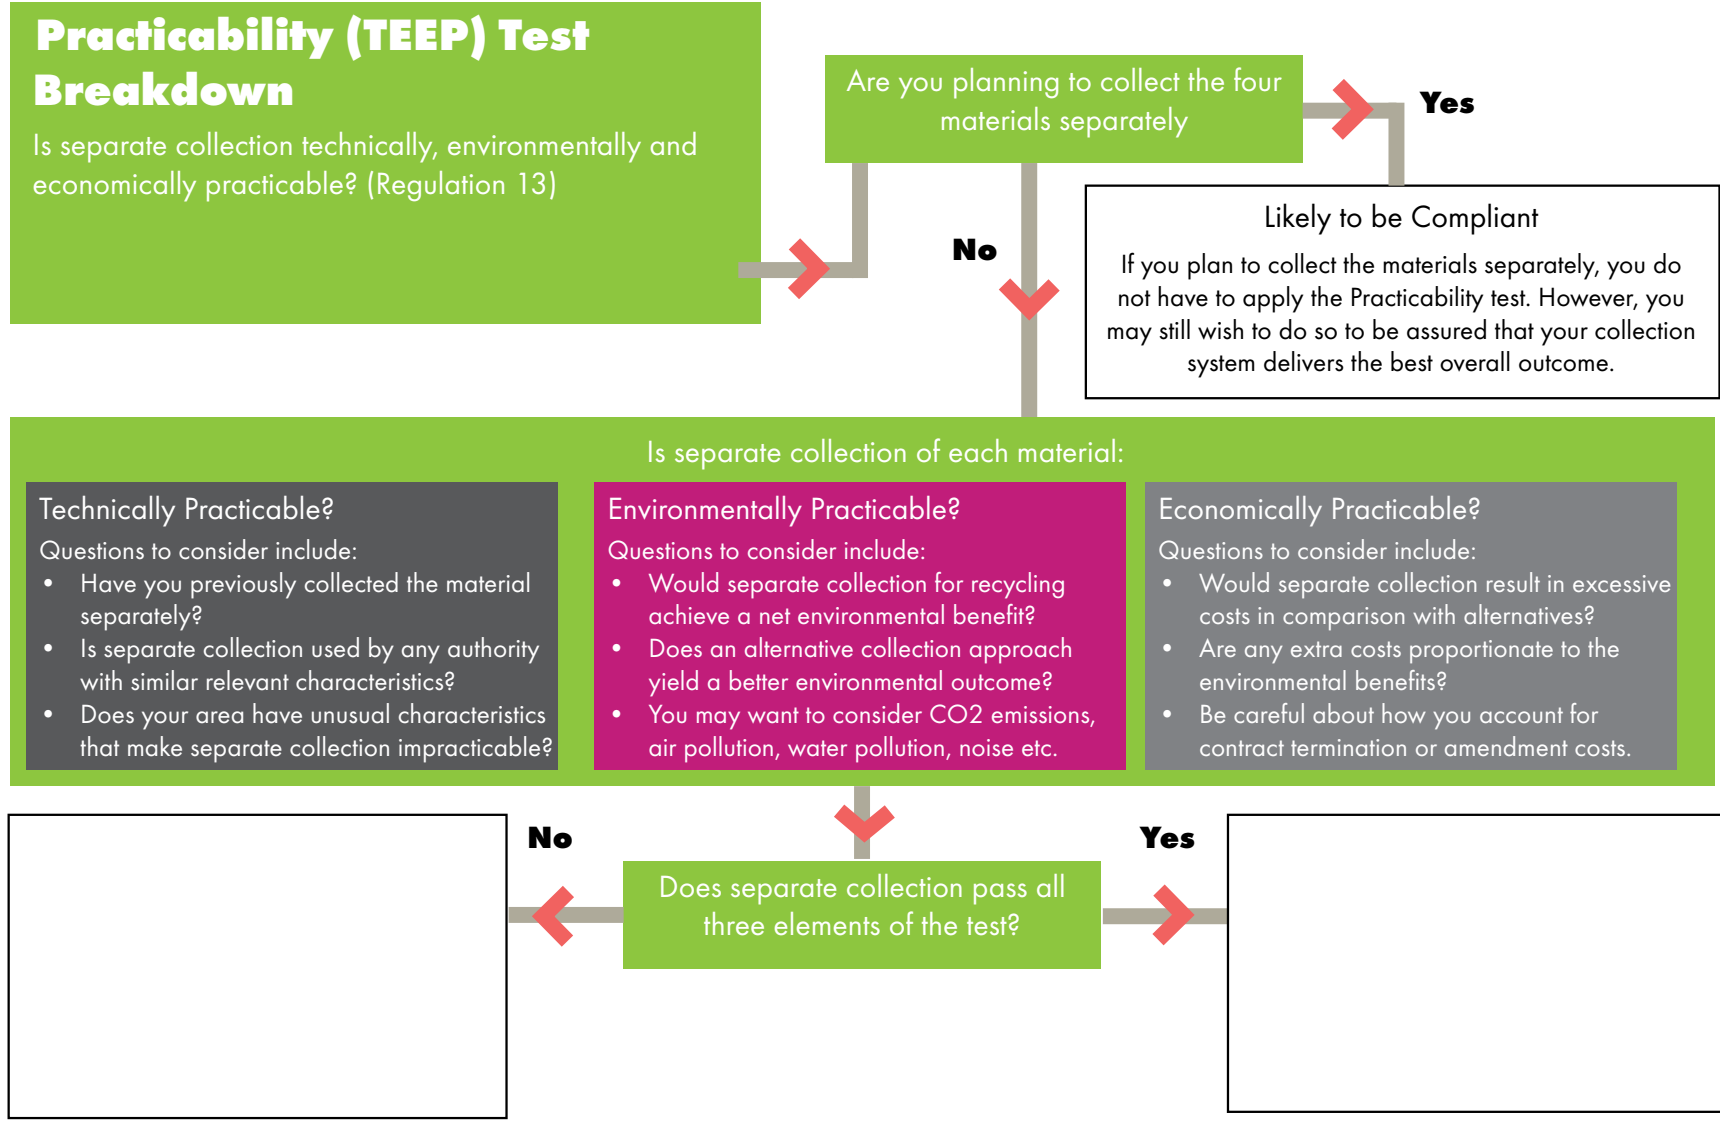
Practicability (TEEP) Test Breakdown

Is separate collection technically, environmentally and economically practicable? (Regulation 13)

Are you planning to collect the four materials separately

Yes

Likely to be Compliant

If you plan to collect the materials separately, you do not have to apply the Practicability test. However, you may still wish to do so to be assured that your collection system delivers the best overall outcome.

No

Is separate collection of each material:

Technically Practicable?

Questions to consider include:
- Have you previously collected the material separately?
- Is separate collection used by any authority with similar relevant characteristics?
- Does your area have unusual characteristics that make separate collection impracticable?

Environmentally Practicable?

Questions to consider include:
- Would separate collection for recycling achieve a net environmental benefit?
- Does an alternative collection approach yield a better environmental outcome?
- You may want to consider CO2 emissions, air pollution, water pollution, noise etc.

Economically Practicable?

Questions to consider include:
- Would separate collection result in excessive costs in comparison with alternatives?
- Are any extra costs proportionate to the environmental benefits?
- Be careful about how you account for contract termination or amendment costs.

No

Yes

Does separate collection pass all three elements of the test?